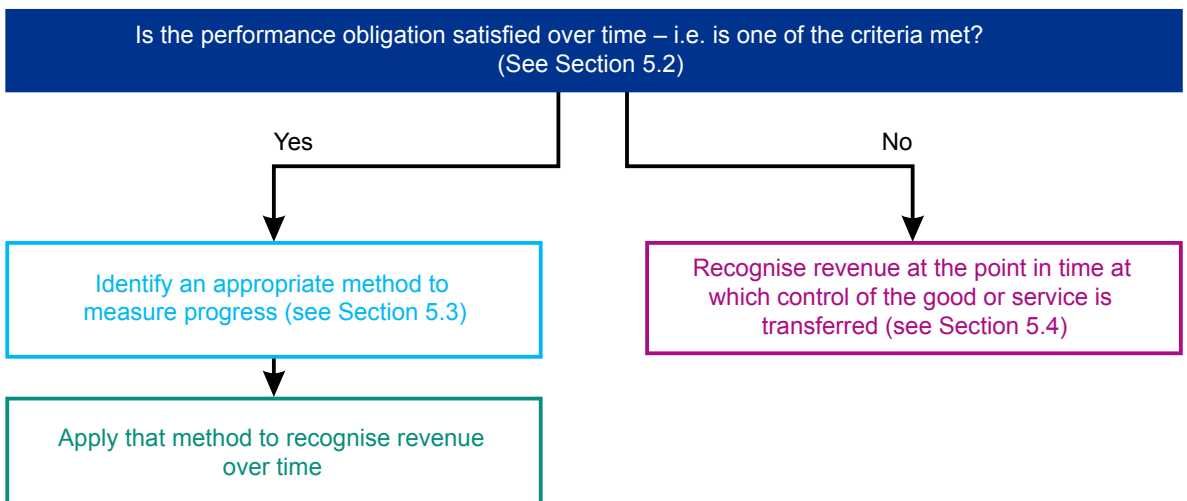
Is the performance obligation satisfied over time – i.e. is one of the criteria met? (See Section 5.2)

Yes

No

Identify an appropriate method to measure progress (see Section 5.3)

Recognise revenue at the point in time at which control of the good or service is transferred (see Section 5.4)

Apply that method to recognise revenue over time